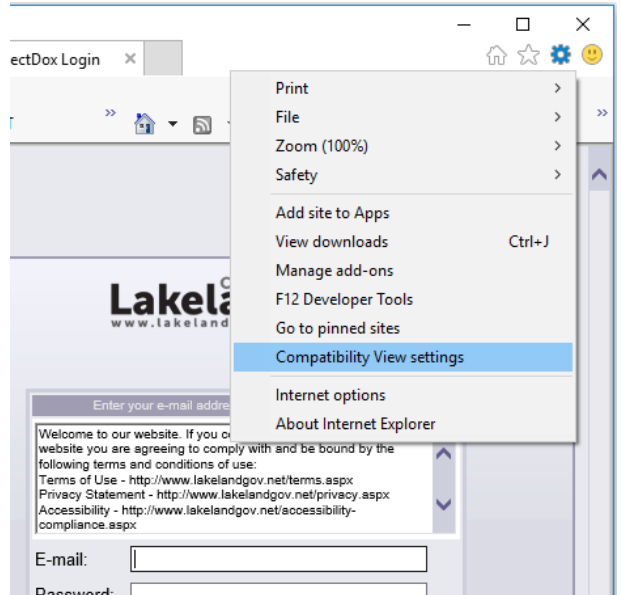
ectDox Login ×

Print
File
Zoom (100%)
Safety
Add site to Apps
View downloads Ctrl+J
Manage add-ons
F12 Developer Tools
Go to pinned sites
Compatibility View settings
Internet options
About Internet Explorer

Lakel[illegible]
www.lakeland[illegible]

Enter your e-mail addre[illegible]

Welcome to our website. If you c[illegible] website you are agreeing to comply with and be bound by the following terms and conditions of use:
Terms of Use - http://www.lakelandgov.net/terms.aspx
Privacy Statement - http://www.lakelandgov.net/privacy.aspx
Accessibility - http://www.lakelandgov.net/accessibility-compliance.aspx

E-mail:
Password: